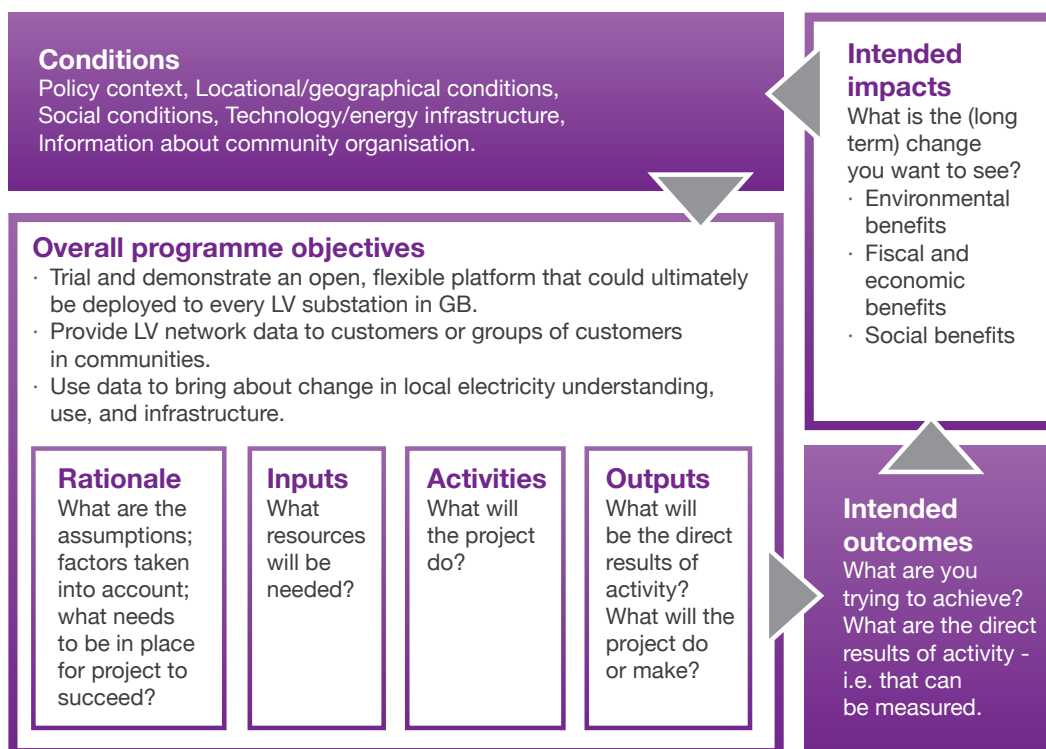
**Conditions**
Policy context, Locational/geographical conditions, Social conditions, Technology/energy infrastructure, Information about community organisation.

**Intended impacts**
What is the (long term) change you want to see?
· Environmental benefits
· Fiscal and economic benefits
· Social benefits

**Overall programme objectives**
· Trial and demonstrate an open, flexible platform that could ultimately be deployed to every LV substation in GB.
· Provide LV network data to customers or groups of customers in communities.
· Use data to bring about change in local electricity understanding, use, and infrastructure.

**Rationale**
What are the assumptions; factors taken into account; what needs to be in place for project to succeed?

**Inputs**
What resources will be needed?

**Activities**
What will the project do?

**Outputs**
What will be the direct results of activity? What will the project do or make?

**Intended outcomes**
What are you trying to achieve? What are the direct results of activity - i.e. that can be measured.